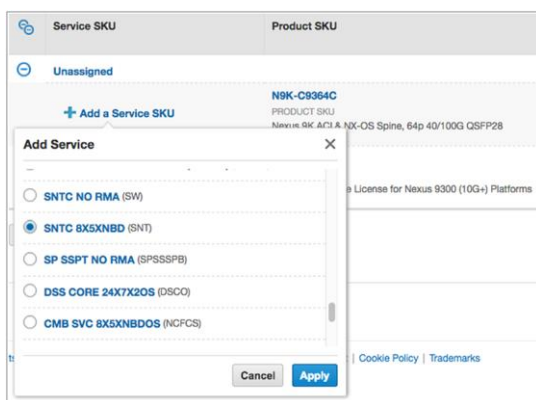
| Service SKU | Product SKU |
|---|---|
| Unassigned | |
| + Add a Service SKU | N9K-C9364C PRODUCT SKU Nexus 9K ACI & NX-OS Spine, 64p 40/100G QSFP28 |

Add Service ×

SNTC NO RMA (SW)

SNTC 8X5XNBD (SNT)

SP SSPT NO RMA (SPSSSPB)

DSS CORE 24X7X2OS (DSCO)

CMB SVC 8X5XNBDOS (NCFCS)

Cancel Apply

e License for Nexus 9300 (10G+) Platforms

ts

| Cookie Policy | Trademarks